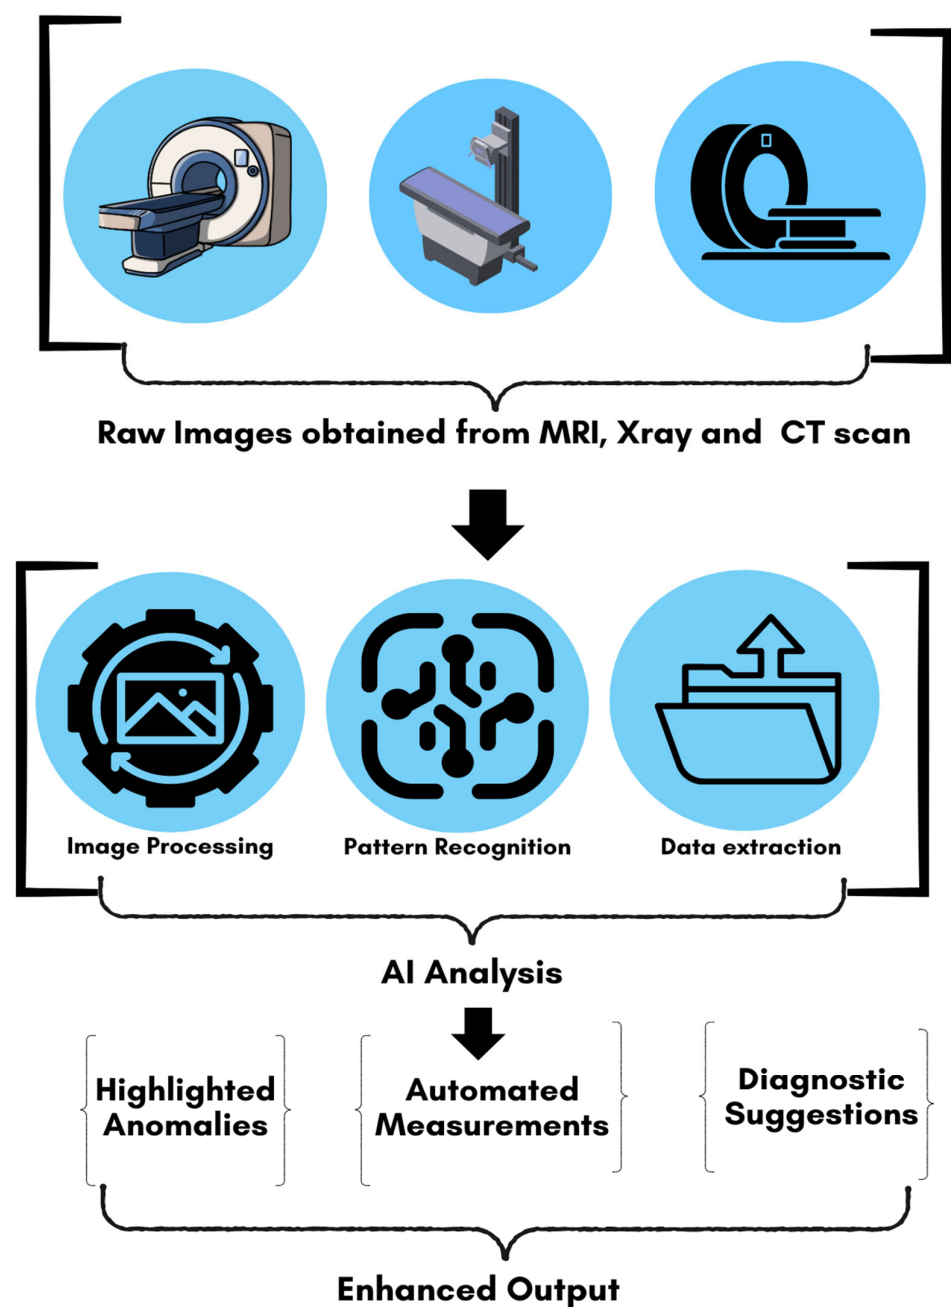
Raw Images obtained from MRI, Xray and CT scan

Image Processing

Pattern Recognition

Data extraction

AI Analysis

Highlighted Anomalies

Automated Measurements

Diagnostic Suggestions

Enhanced Output